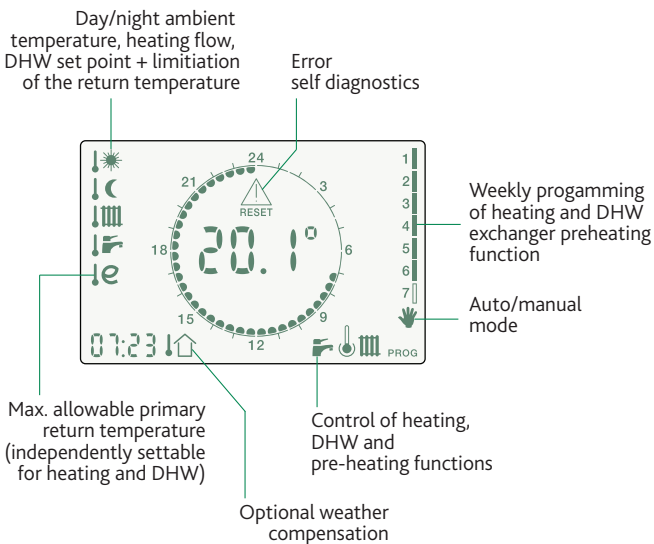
Day/night ambient temperature, heating flow, DHW set point + limitiation of the return temperature

Error self diagnostics

24
21
3
18
6
15
9
12

RESET

20.1°

1
2
3
4
5
6
7

Weekly progamming of heating and DHW exchanger preheating function

Auto/manual mode

07:23

PROG

e

Max. allowable primary return temperature (independently settable for heating and DHW)

Control of heating, DHW and pre-heating functions

Optional weather compensation